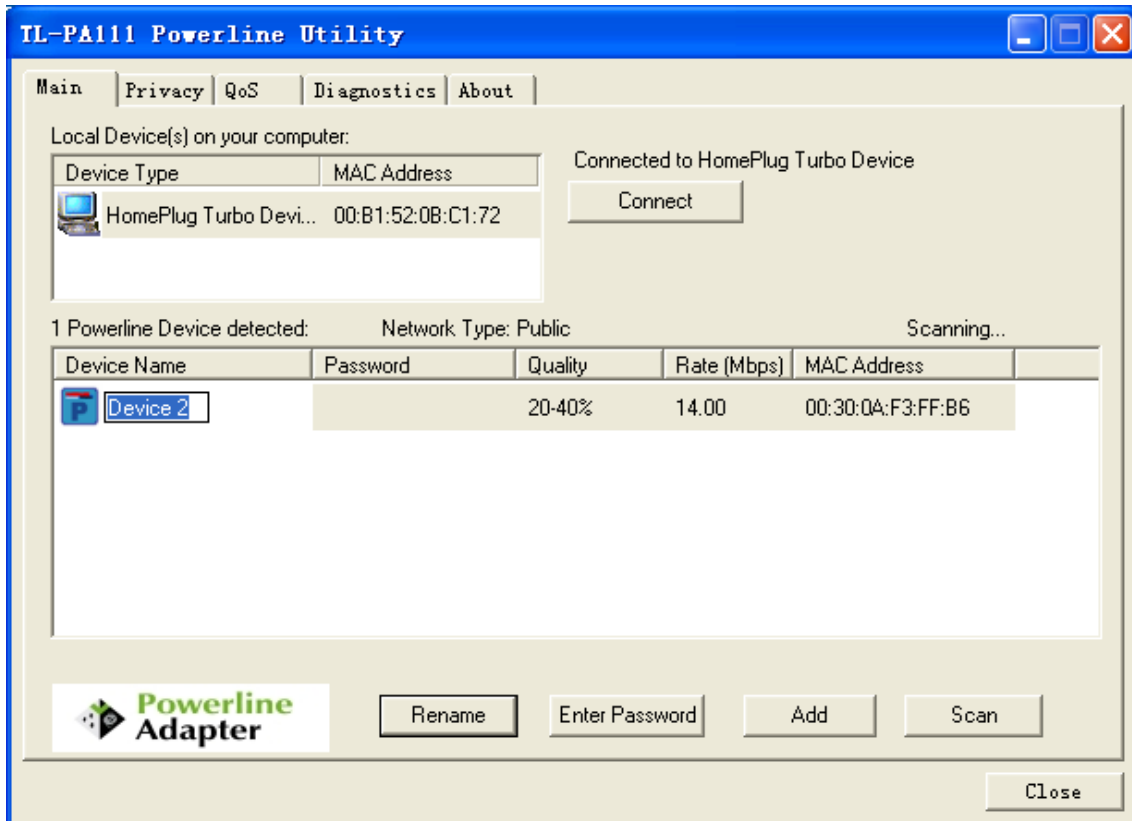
TL-PA111 Powerline Utility

Main | Privacy | QoS | Diagnostics | About

Local Device(s) on your computer:

| Device Type | MAC Address |
|---|---|
| HomePlug Turbo Devi... | 00:B1:52:0B:C1:72 |

Connected to HomePlug Turbo Device

Connect

1 Powerline Device detected: Network Type: Public Scanning...

| Device Name | Password | Quality | Rate (Mbps) | MAC Address |
|---|---|---|---|---|
| Device 2 | | 20-40% | 14.00 | 00:30:0A:F3:FF:B6 |

Powerline Adapter

Rename | Enter Password | Add | Scan

Close